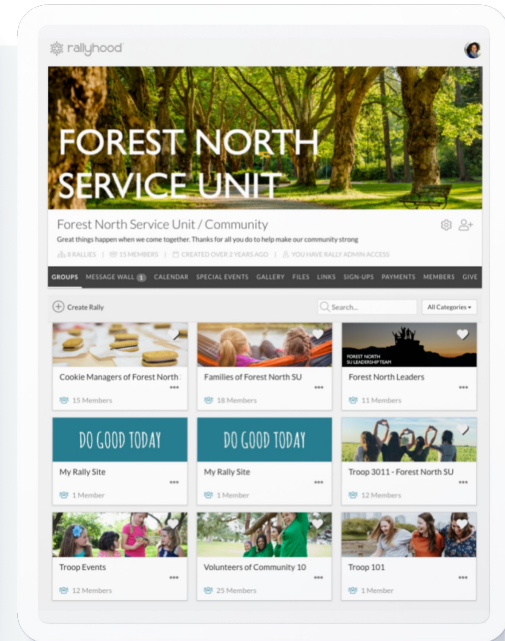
rallyhood

FOREST NORTH SERVICE UNIT

Forest North Service Unit / Community

Great things happen when we come together. Thanks for all you do to help make our community strong

8 RALLIES | 15 MEMBERS | CREATED OVER 2 YEARS AGO | YOU HAVE RALLY ADMIN ACCESS

GROUPS MESSAGE WALL 1 CALENDAR SPECIAL EVENTS GALLERY FILES LINKS SIGN-UPS PAYMENTS MEMBERS GIVE

Create Rally

Search...

All Categories

Cookie Managers of Forest North
15 Members

Families of Forest North SU
18 Members

FOREST NORTH SU LEADERSHIP TEAM

Forest North Leaders
11 Members

DO GOOD TODAY

My Rally Site
1 Member

DO GOOD TODAY

My Rally Site
1 Member

Troop 3011 - Forest North SU
12 Members

Troop Events
12 Members

Volunteers of Community 10
25 Members

Troop 101
1 Member